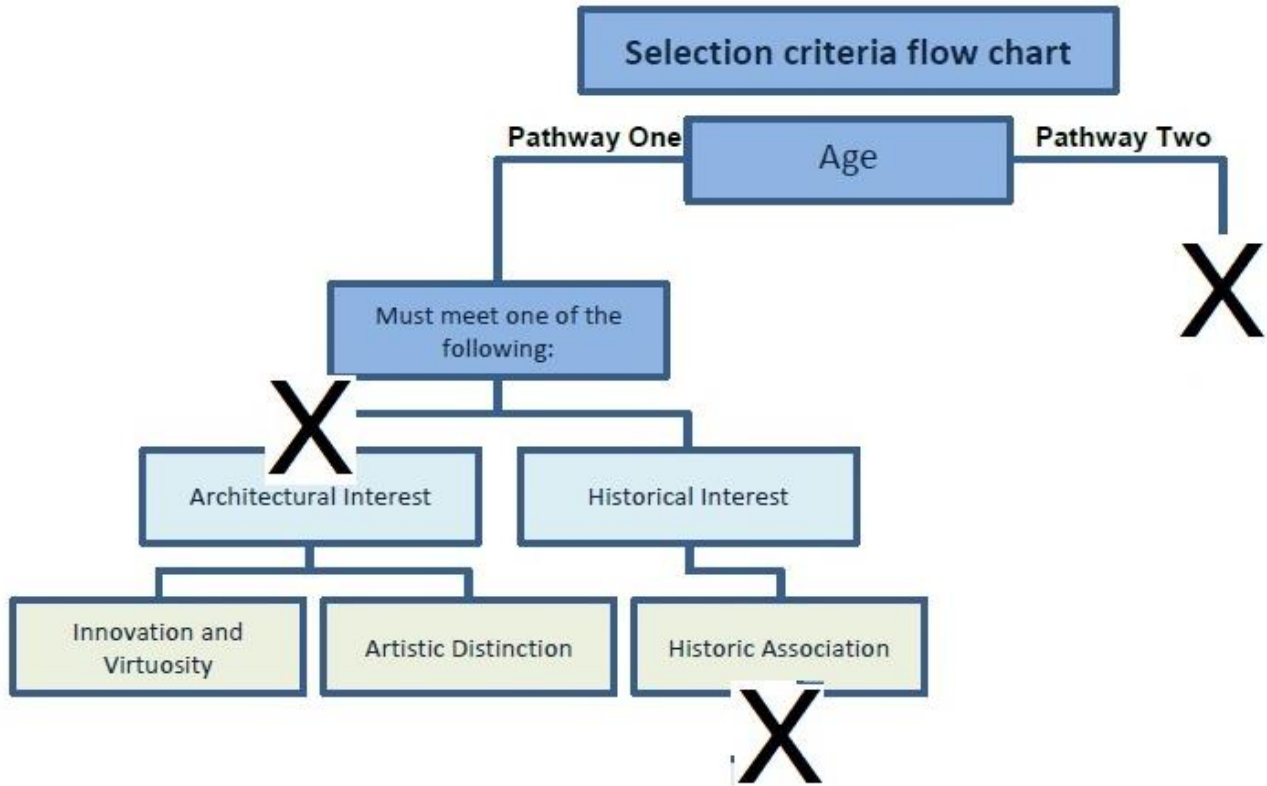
Selection criteria flow chart

Pathway One

Age

Pathway Two

X

Must meet one of the following:

X

Architectural Interest

Historical Interest

Innovation and Virtuosity

Artistic Distinction

Historic Association

X